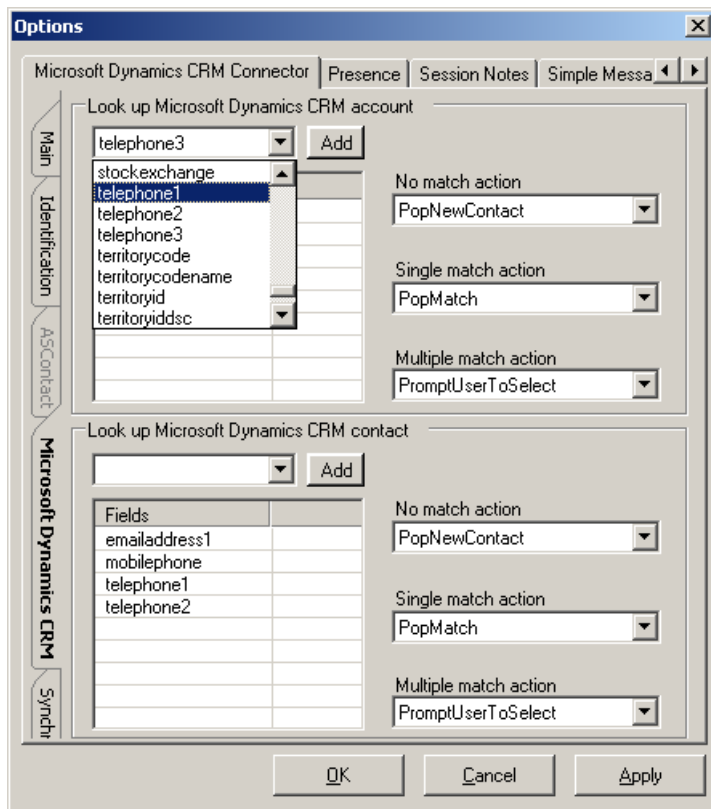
Options

Microsoft Dynamics CRM Connector | Presence | Session Notes | Simple Messa

Main
Identification
ASContact
Microsoft Dynamics CRM
Synchr

Look up Microsoft Dynamics CRM account

telephone3
Add

stockexchange
telephone1
telephone2
telephone3
territorycode
territorycodename
territoryid
territoryiddsc

No match action
PopNewContact

Single match action
PopMatch

Multiple match action
PromptUserToSelect

Look up Microsoft Dynamics CRM contact

Add

| Fields | |
|---|---|
| emailaddress1 | |
| mobilephone | |
| telephone1 | |
| telephone2 | |

No match action
PopNewContact

Single match action
PopMatch

Multiple match action
PromptUserToSelect

OK
Cancel
Apply